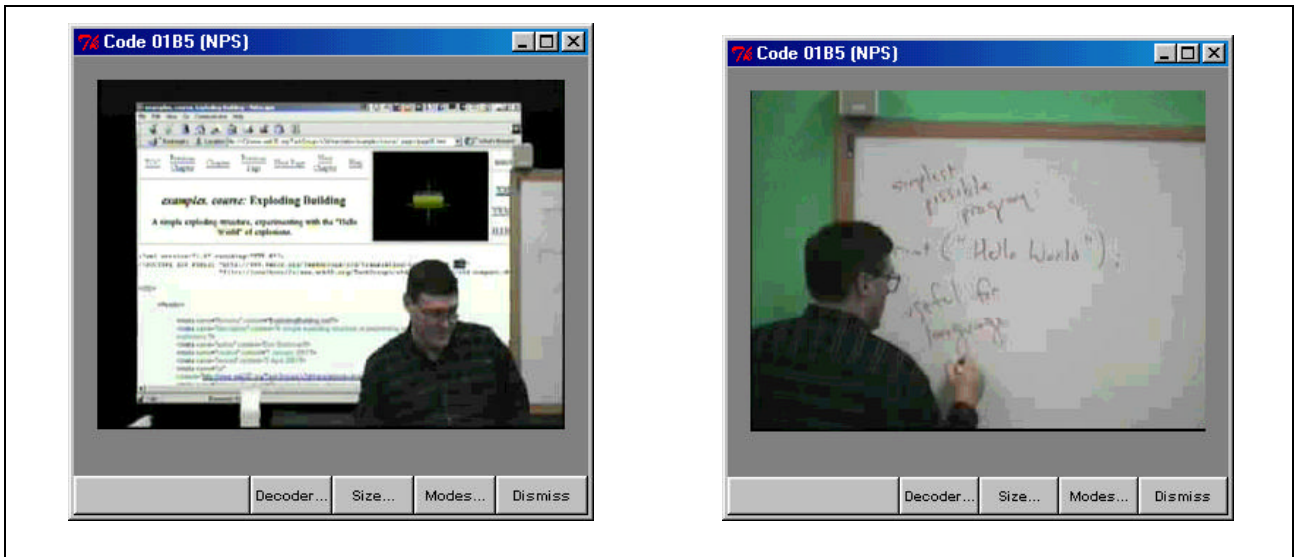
Code 01B5 (NPS)

examples, course: Exploding Building

A simple exploding structure, experimenting with the "Hello World" of explosions.

Decoder... Size... Modes... Dismiss

Code 01B5 (NPS)

simplest possible program

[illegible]("Hello World");

useful for language

Decoder... Size... Modes... Dismiss